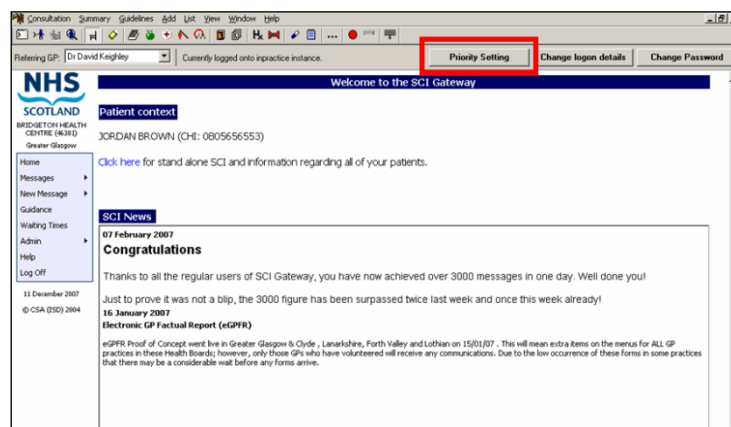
Consultation Summary Guidelines Add List View Window Help

Referring GP: Dr David Keighley | Currently logged onto inpractice instance. | Priority Setting | Change logon details | Change Password

NHS SCOTLAND

BRIDGETON HEALTH CENTRE (46381)

Greater Glasgow

Home
Messages
New Message
Guidance
Waiting Times
Admin
Help
Log Off

11 December 2007

© CSA (ISD) 2004

Welcome to the SCI Gateway

Patient context

JORDAN BROWN (CHI: 0805656553)

Click here for stand alone SCI and information regarding all of your patients.

SCI News

07 February 2007

Congratulations

Thanks to all the regular users of SCI Gateway, you have now achieved over 3000 messages in one day. Well done you!

Just to prove it was not a blip, the 3000 figure has been surpassed twice last week and once this week already!

16 January 2007

Electronic GP Factual Report (eGPFR)

eGPFR Proof of Concept went live in Greater Glasgow & Clyde , Lanarkshire, Forth Valley and Lothian on 15/01/07 . This will mean extra items on the menus for ALL GP practices in these Health Boards; however, only those GPs who have volunteered will receive any communications. Due to the low occurrence of these forms in some practices that there may be a considerable wait before any forms arrive.